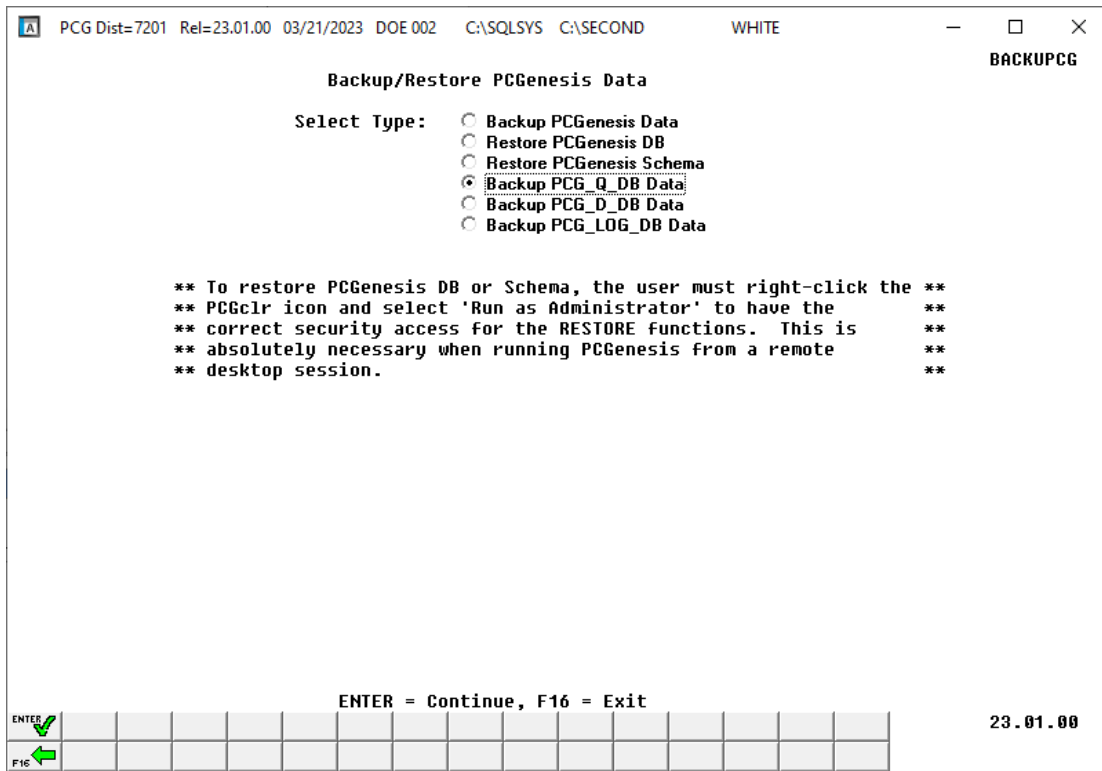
PCG Dist=7201 Rel=23.01.00 03/21/2023 DOE 002 C:\SQLSYS C:\SECOND WHITE

BACKUPCG

Backup/Restore PCGenesis Data

Select Type:
Backup PCGenesis Data
Restore PCGenesis DB
Restore PCGenesis Schema
Backup PCG_Q_DB Data
Backup PCG_D_DB Data
Backup PCG_LOG_DB Data

** To restore PCGenesis DB or Schema, the user must right-click the **
** PCGclr icon and select 'Run as Administrator' to have the **
** correct security access for the RESTORE functions. This is **
** absolutely necessary when running PCGenesis from a remote **
** desktop session. **

ENTER = Continue, F16 = Exit

ENTER

F16

23.01.00